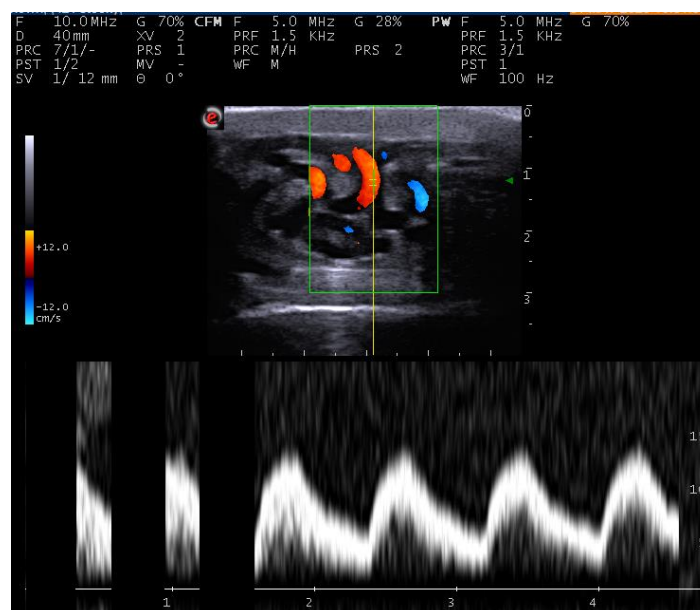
F 10.0MHz G 70%
D 40mm XV 2
PRC 7/1/- PRS 1
PST 1/2 MV -
SV 1/ 12 mm Θ 0°

CFM F 5.0 MHz G 28%
PRF 1.5 KHz
PRC M/H PRS 2
WF M

PW F 5.0 MHz G 70%
PRF 1.5 KHz
PRC 3/1
PST 1
WF 100 Hz

e

+12.0
-12.0
cm/s

0
1
2
3

1
2
3
4